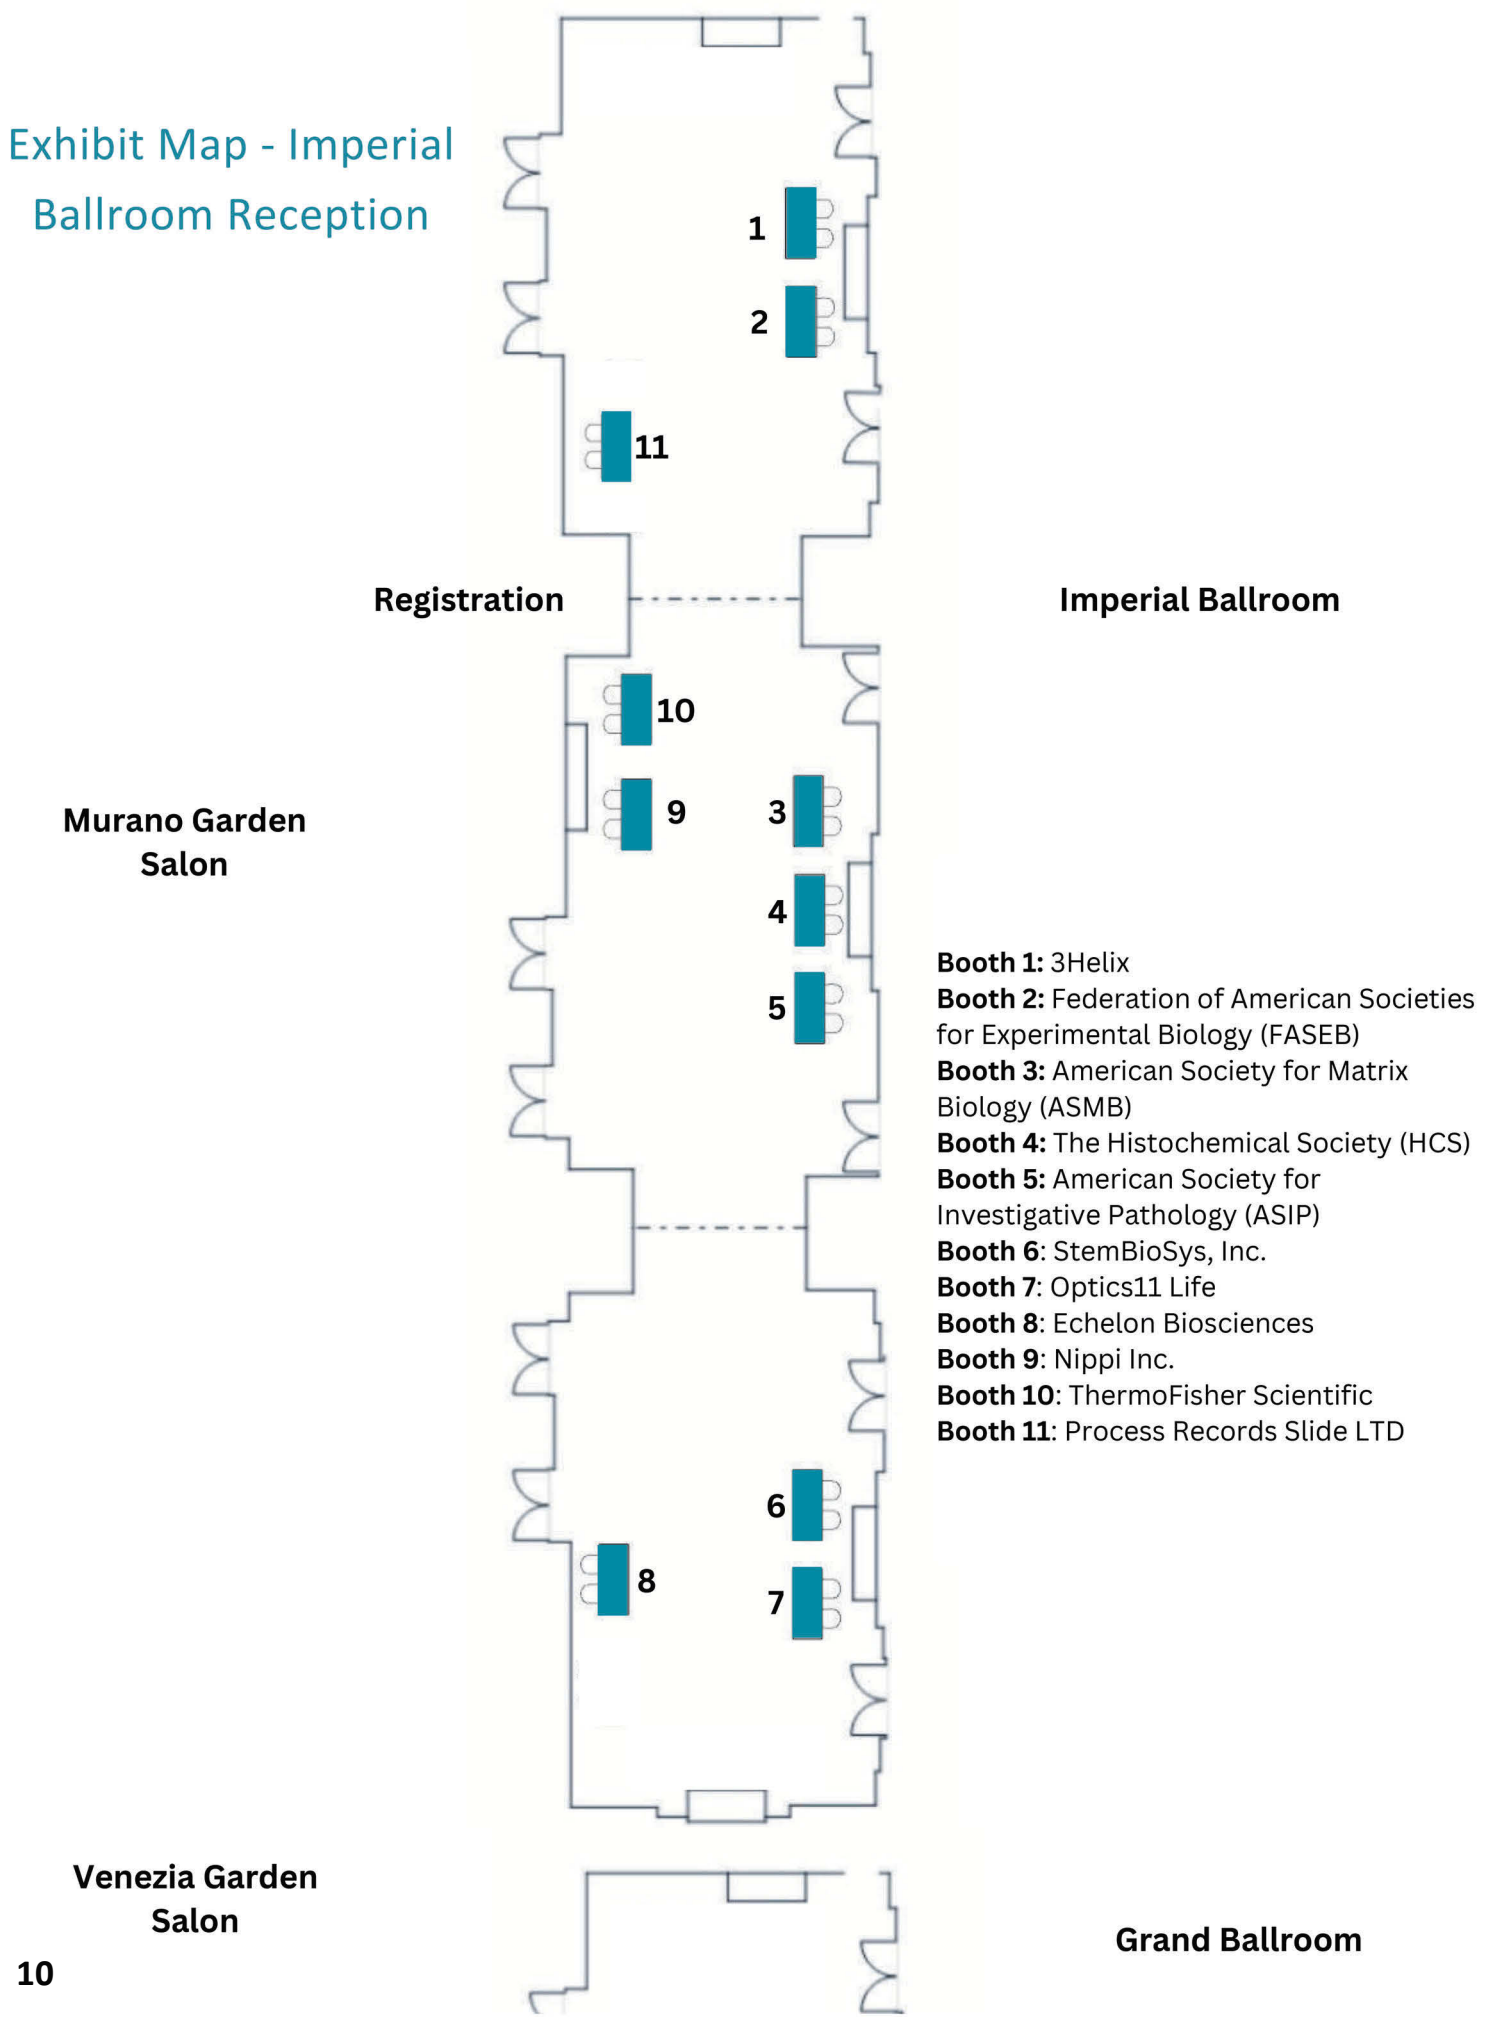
Exhibit Map - Imperial Ballroom Reception

1

2

11

Registration

Imperial Ballroom

10

Murano Garden Salon

9

3

4

5

**Booth 1:** 3Helix
**Booth 2:** Federation of American Societies for Experimental Biology (FASEB)
**Booth 3:** American Society for Matrix Biology (ASMB)
**Booth 4:** The Histochemical Society (HCS)
**Booth 5:** American Society for Investigative Pathology (ASIP)
**Booth 6**: StemBioSys, Inc.
**Booth 7**: Optics11 Life
**Booth 8**: Echelon Biosciences
**Booth 9**: Nippi Inc.
**Booth 10**: ThermoFisher Scientific
**Booth 11**: Process Records Slide LTD

6

8

7

Venezia Garden Salon

Grand Ballroom

10